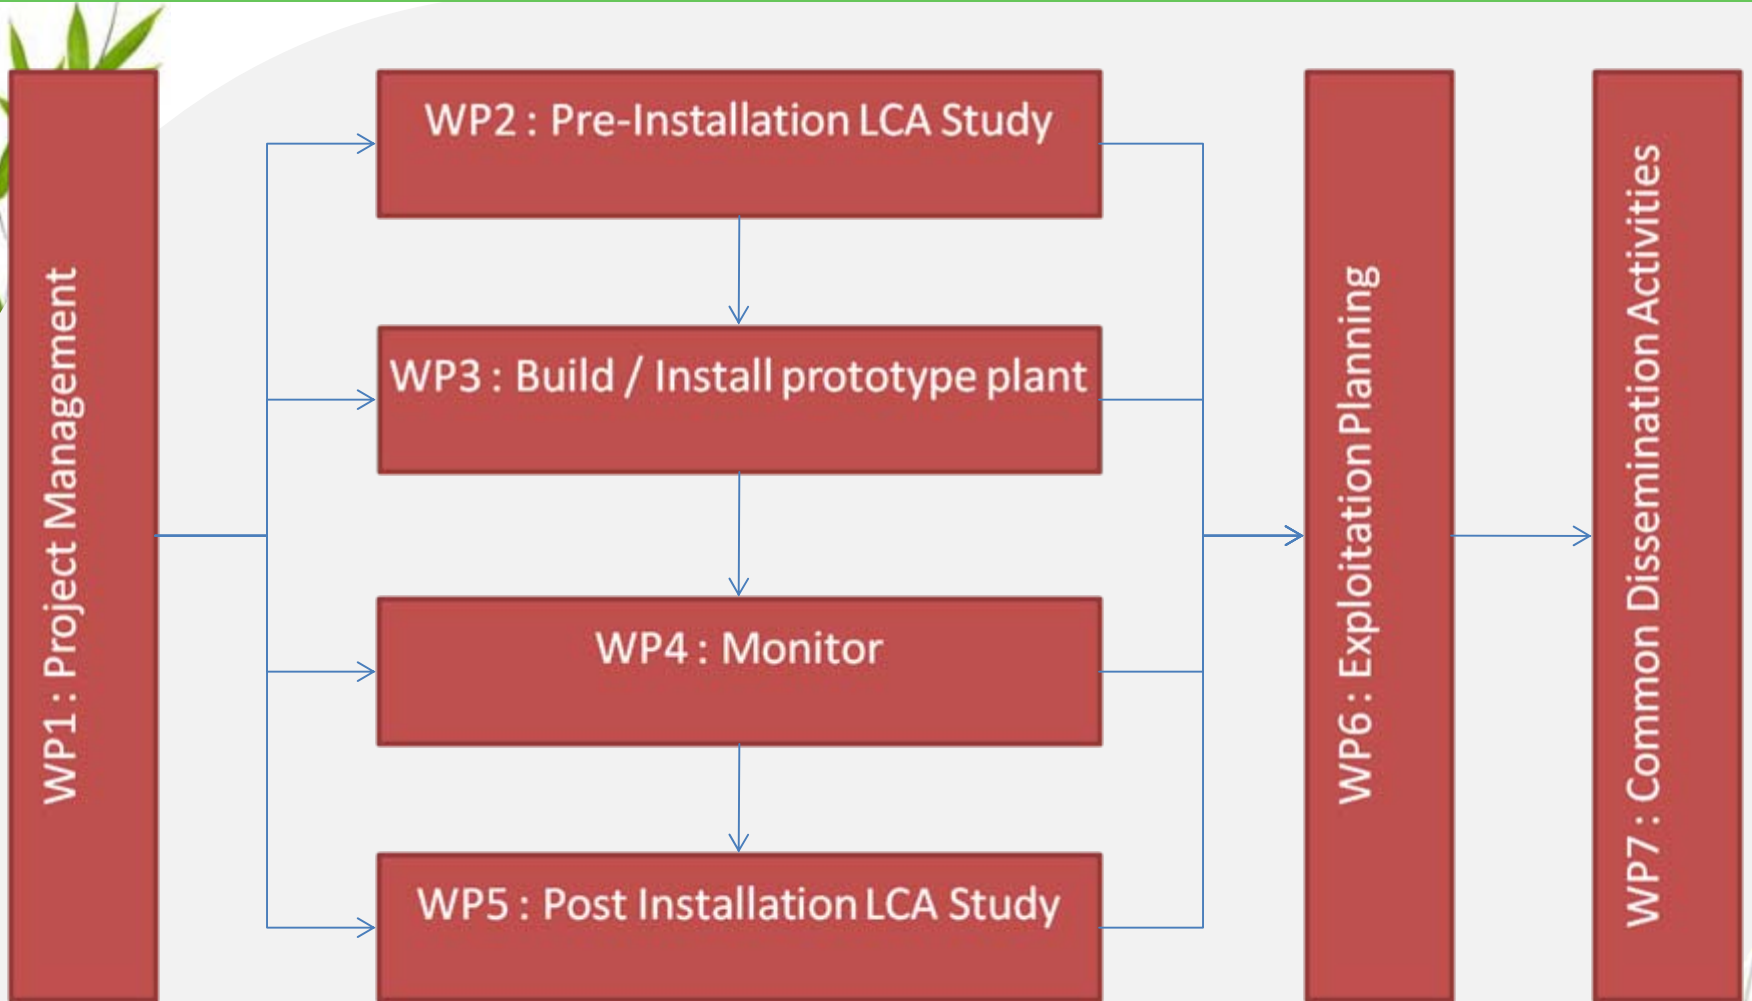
WP1 : Project Management

WP2 : Pre-Installation LCA Study

WP3 : Build / Install prototype plant

WP4 : Monitor

WP5 : Post Installation LCA Study

WP6 : Exploitation Planning

WP7 : Common Dissemination Activities